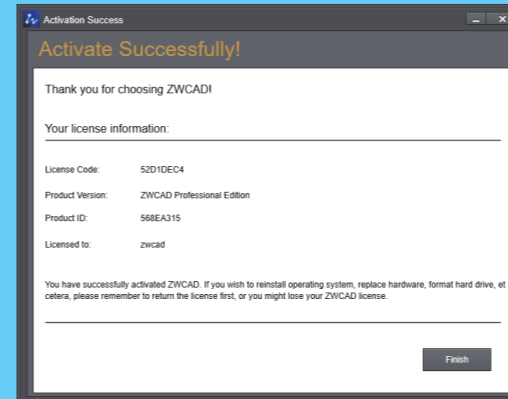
Activation Success

Activate Successfully!

Thank you for choosing ZWCAD!

Your license information:

License Code: 52D1DEC4

Product Version: ZWCAD Professional Edition

Product ID: 568EA315

Licensed to: zwcad

You have successfully activated ZWCAD. If you wish to reinstall operating system, replace hardware, format hard drive, et cetera, please remember to return the license first, or you might lose your ZWCAD license.

Finish